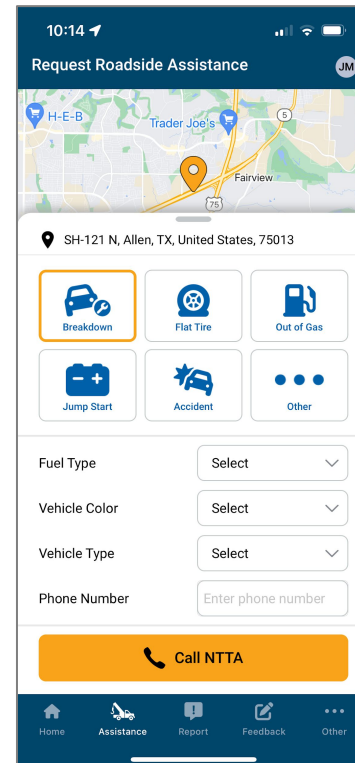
10:14

Request Roadside Assistance

JM

H-E-B

Trader Joe's

5

Fairview

75

SH-121 N, Allen, TX, United States, 75013

Breakdown

Flat Tire

Out of Gas

Jump Start

Accident

Other

Fuel Type

Select

Vehicle Color

Select

Vehicle Type

Select

Phone Number

Enter phone number

Call NTTA

Home

Assistance

Report

Feedback

Other